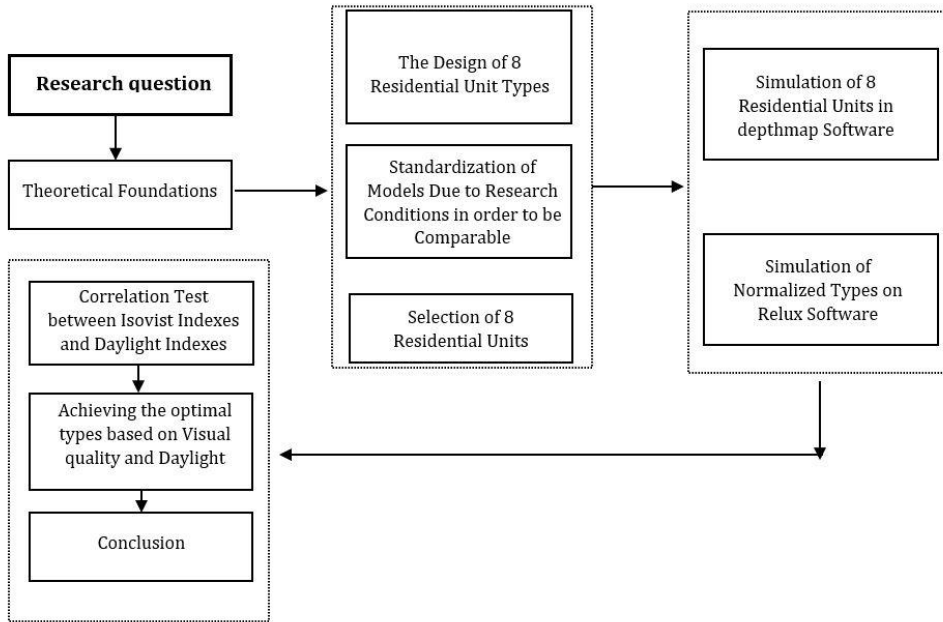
Research question

Theoretical Foundations

The Design of 8 Residential Unit Types

Standardization of Models Due to Research Conditions in order to be Comparable

Selection of 8 Residential Units

Simulation of 8 Residential Units in depthmap Software

Simulation of Normalized Types on Relux Software

Correlation Test between Isovist Indexes and Daylight Indexes

Achieving the optimal types based on Visual quality and Daylight

Conclusion